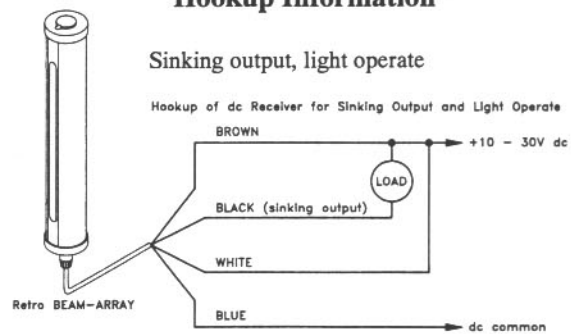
Hookup Information

Sinking output, light operate

Hookup of dc Receiver for Sinking Output and Light Operate

BROWN

+10 – 30V dc

LOAD

BLACK (sinking output)

WHITE

Retro BEAM-ARRAY

BLUE

dc common